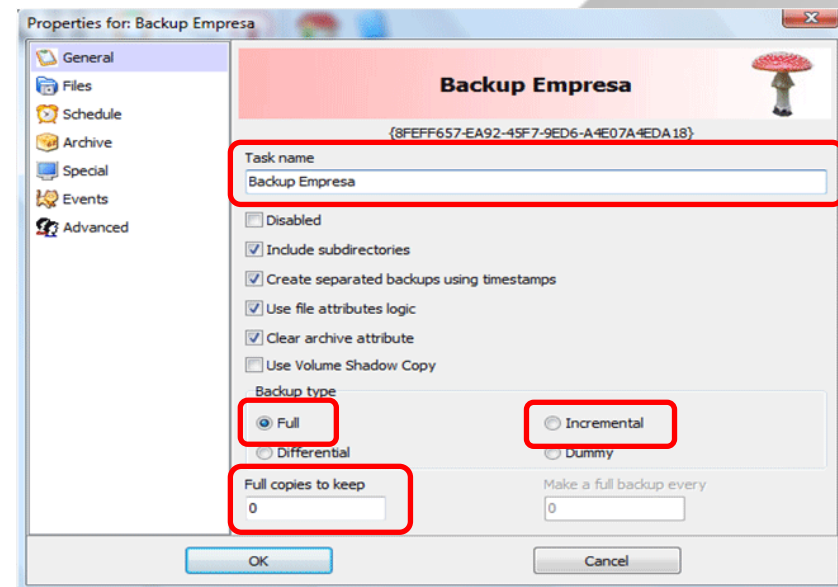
Properties for: Backup Empresa

General
Files
Schedule
Archive
Special
Events
Advanced

Backup Empresa

{8FEFF657-EA92-45F7-9ED6-A4E07A4EDA18}

Task name
Backup Empresa

Disabled
Include subdirectories
Create separated backups using timestamps
Use file attributes logic
Clear archive attribute
Use Volume Shadow Copy

Backup type
Full
Incremental
Differential
Dummy

Full copies to keep
0

Make a full backup every
0

OK
Cancel